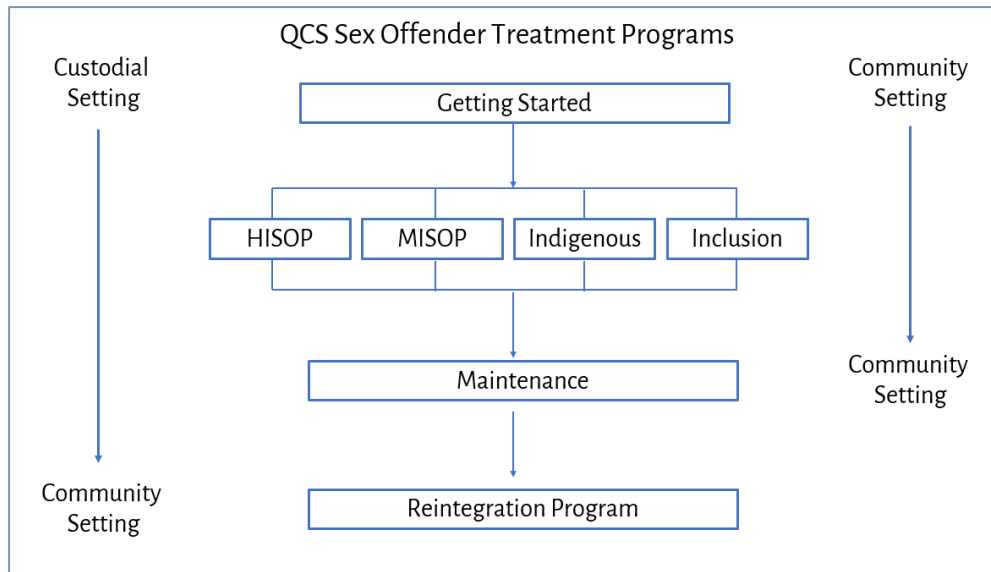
QCS Sex Offender Treatment Programs

Custodial Setting

Community Setting

Getting Started

HISOP

MISOP

Indigenous

Inclusion

Maintenance

Community Setting

Reintegration Program

Community Setting